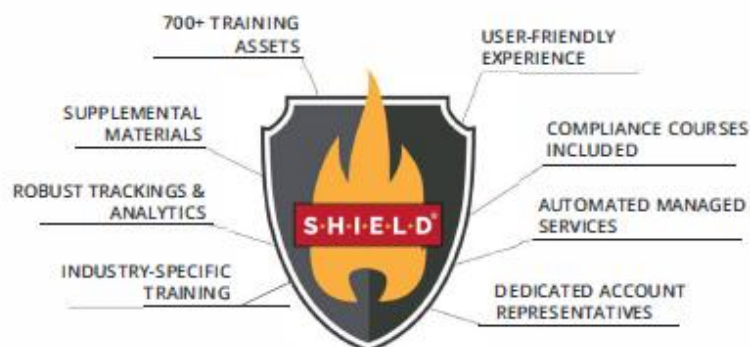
700+ TRAINING ASSETS

SUPPLEMENTAL MATERIALS

ROBUST TRACKINGS & ANALYTICS

INDUSTRY-SPECIFIC TRAINING

USER-FRIENDLY EXPERIENCE

COMPLIANCE COURSES INCLUDED

AUTOMATED MANAGED SERVICES

DEDICATED ACCOUNT REPRESENTATIVES

S·H·I·E·L·D®